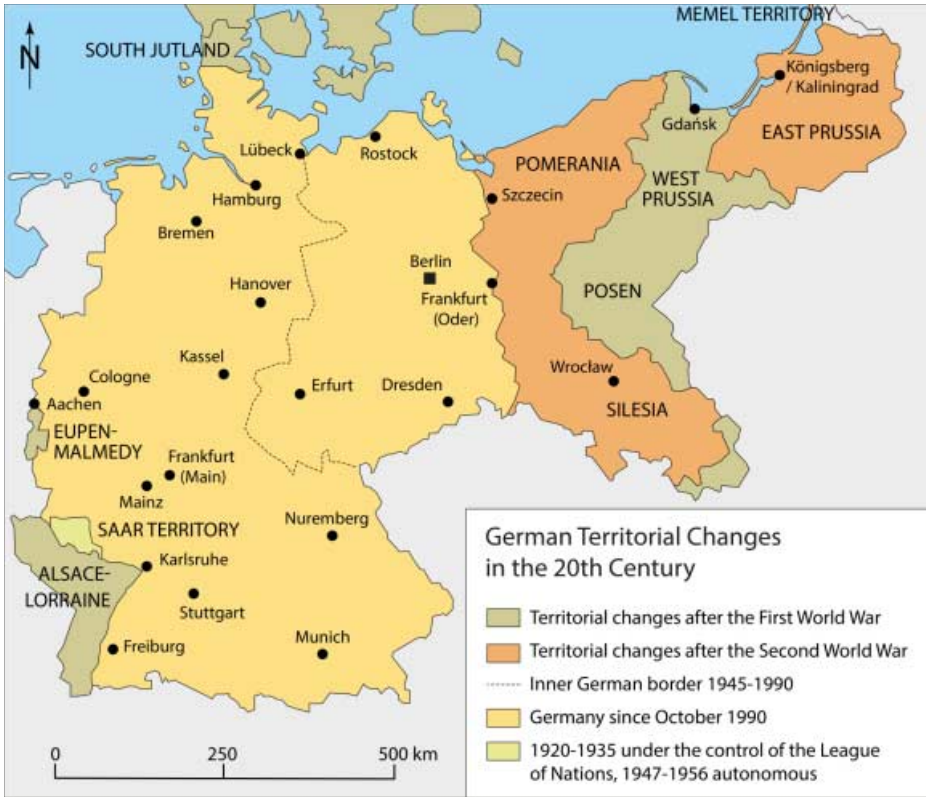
N

SOUTH JUTLAND

MEMEL TERRITORY

Königsberg / Kaliningrad

EAST PRUSSIA

Gdańsk

POMERANIA

WEST PRUSSIA

Lübeck

Rostock

Hamburg

Szczecin

Bremen

Berlin

Frankfurt (Oder)

Hanover

POSEN

Kassel

Cologne

Aachen

Erfurt

Dresden

Wrocław

SILESIA

EUPEN-MALMEDY

Frankfurt (Main)

Mainz

SAAR TERRITORY

Nuremberg

Karlsruhe

ALSACE-LORRAINE

Stuttgart

Freiburg

Munich

0 250 500 km

German Territorial Changes in the 20th Century

Territorial changes after the First World War

Territorial changes after the Second World War

Inner German border 1945-1990

Germany since October 1990

1920-1935 under the control of the League of Nations, 1947-1956 autonomous